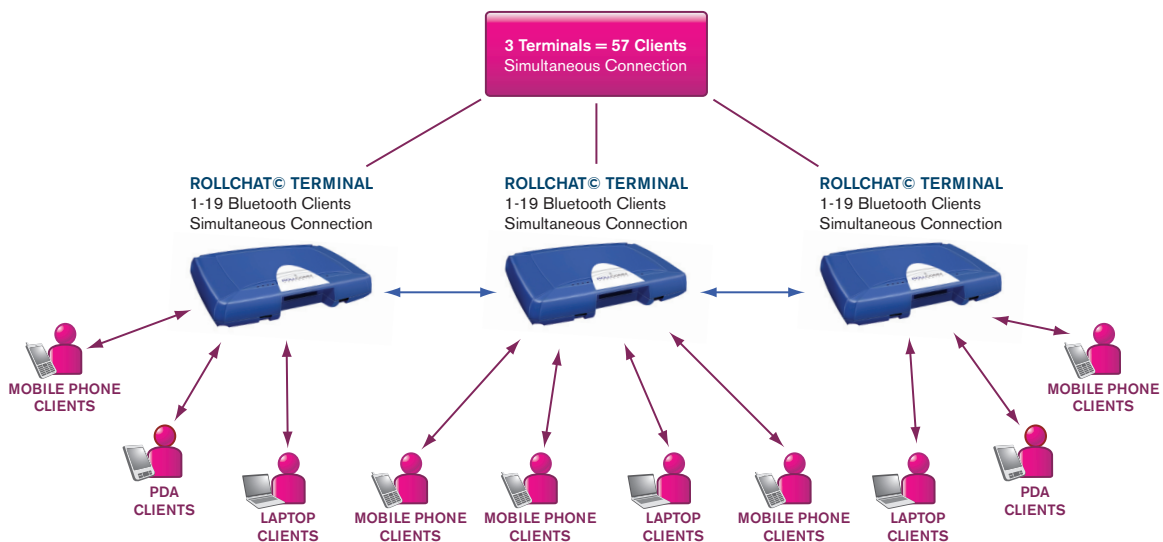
3 Terminals = 57 Clients
Simultaneous Connection

ROLLCHAT© TERMINAL
1-19 Bluetooth Clients
Simultaneous Connection

ROLLCHAT© TERMINAL
1-19 Bluetooth Clients
Simultaneous Connection

ROLLCHAT© TERMINAL
1-19 Bluetooth Clients
Simultaneous Connection

MOBILE PHONE CLIENTS

PDA CLIENTS

LAPTOP CLIENTS

MOBILE PHONE CLIENTS

MOBILE PHONE CLIENTS

LAPTOP CLIENTS

MOBILE PHONE CLIENTS

LAPTOP CLIENTS

PDA CLIENTS

MOBILE PHONE CLIENTS